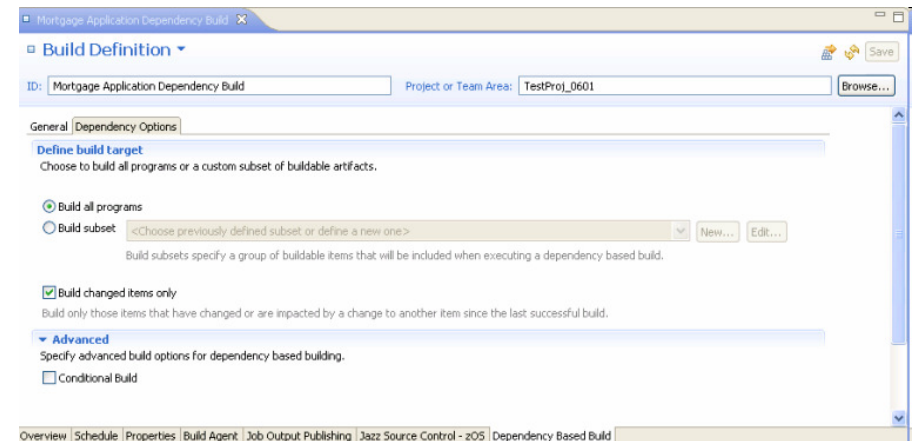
Mortgage Application Dependency Build

Build Definition

Save

ID: Mortgage Application Dependency Build

Project or Team Area: TestProj_0601

Browse...

General | Dependency Options

Define build target

Choose to build all programs or a custom subset of buildable artifacts.

Build all programs

Build subset <Choose previously defined subset or define a new one>

New... Edit...

Build subsets specify a group of buildable items that will be included when executing a dependency based build.

Build changed items only

Build only those items that have changed or are impacted by a change to another item since the last successful build.

Advanced

Specify advanced build options for dependency based building.

Conditional Build

Overview | Schedule | Properties | Build Agent | Job Output Publishing | Jazz Source Control - zOS | Dependency Based Build